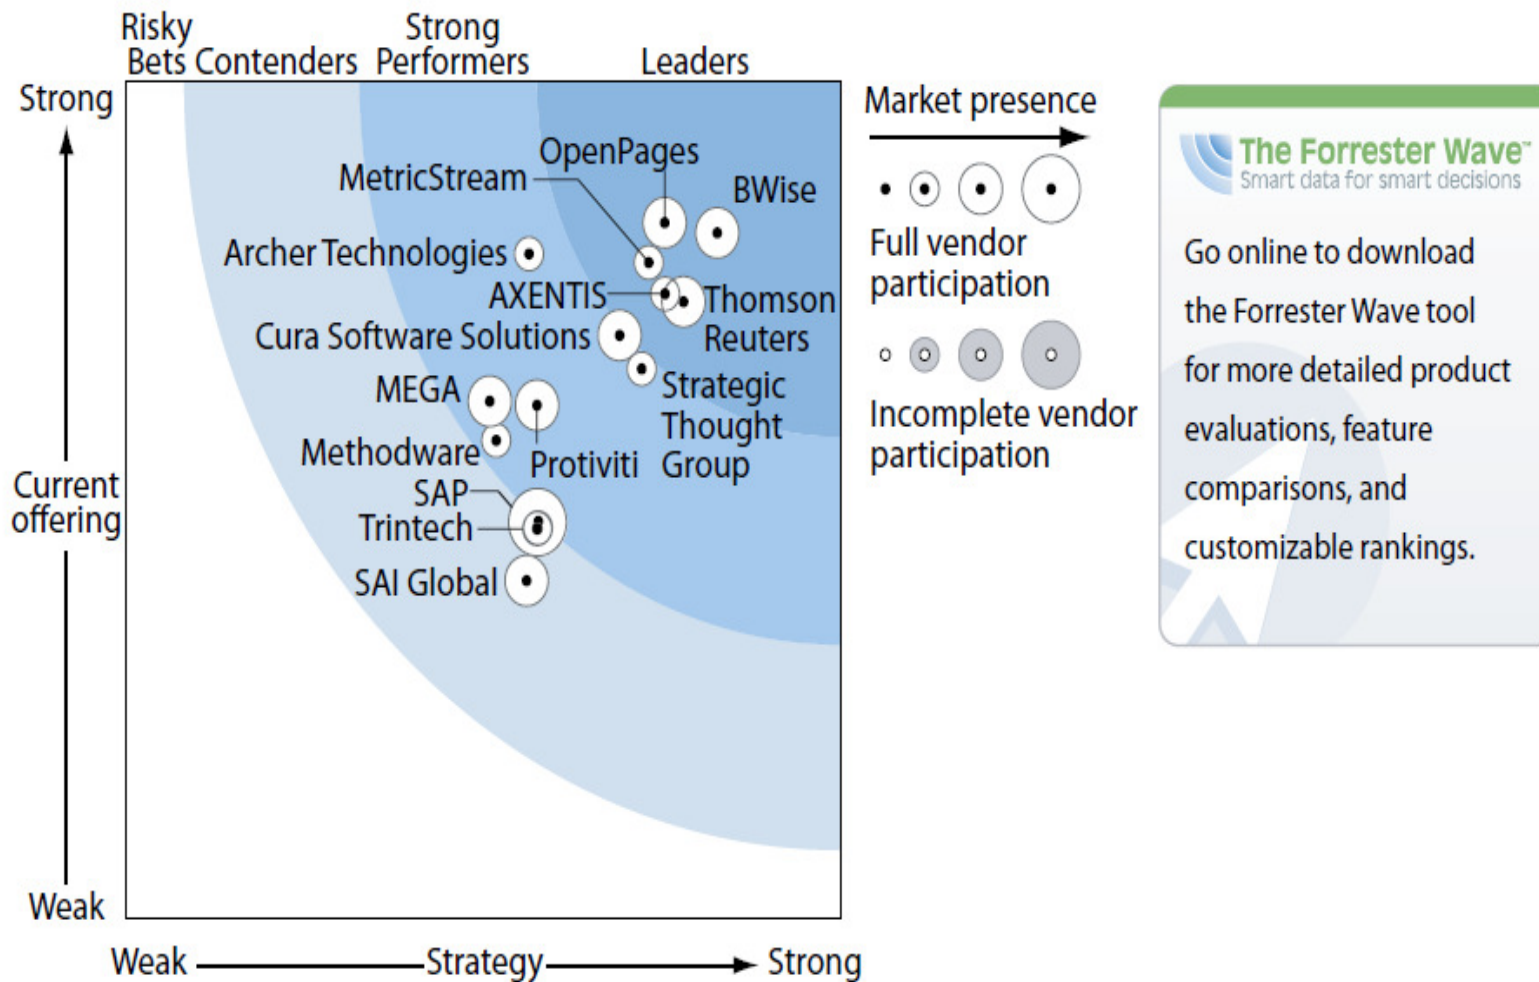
Risky Bets Contenders Strong Performers Leaders

Strong

Current offering

Weak

OpenPages
MetricStream
BWise
Archer Technologies
AXENTIS
Thomson Reuters
Cura Software Solutions
Strategic Thought Group
MEGA
Methodware
Protiviti
SAP
Trintech
SAI Global

Weak Strategy Strong

Market presence

Full vendor participation

Incomplete vendor participation

The Forrester Wave™
Smart data for smart decisions

Go online to download the Forrester Wave tool for more detailed product evaluations, feature comparisons, and customizable rankings.